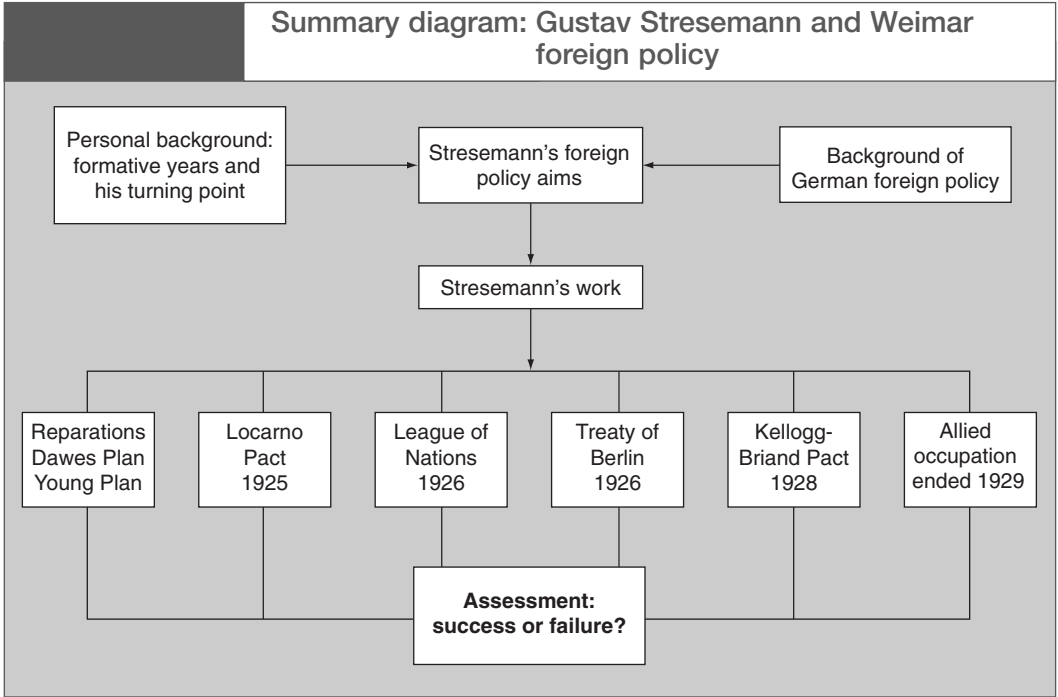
Summary diagram: Gustav Stresemann and Weimar foreign policy

Personal background: formative years and his turning point

Stresemann's foreign policy aims

Background of German foreign policy

Stresemann's work

Reparations Dawes Plan Young Plan

Locarno Pact 1925

League of Nations 1926

Treaty of Berlin 1926

Kellogg-Briand Pact 1928

Allied occupation ended 1929

Assessment: success or failure?